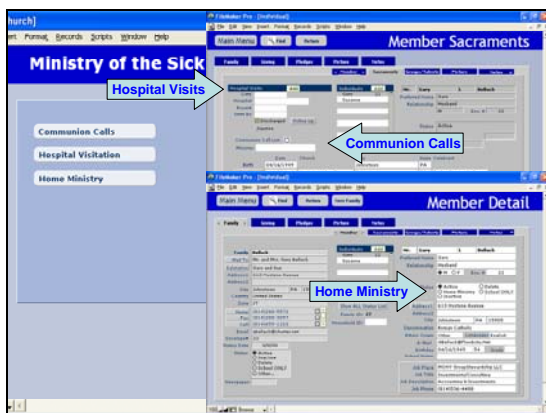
hurch]

ert Format Records Scripts Window Help

Ministry of the Sick

Communion Calls

Hospital Visitation

Home Ministry

FileMaker Pro - [Individual]

File Edit View Insert Format Records Scripts Window Help

Main Menu Find Return

Member Sacraments

Family Giving Pledges Picture Notes

Sacraments

Hospital Visits

Individuals

Gary

Susanna

Status Active

Communion Calls

FileMaker Pro - [Individual]

File Edit View Insert Format Records Scripts Window Help

Main Menu Find Pledges New Family

Member Detail

Family Giving Pledges Picture Notes

Family Bullock

Individuals

Gary

Susanna

Gary

Bullock

Husband

Home Ministry

Active

Johnstown PA 15906

Roman Catholic

PRINT Shop/Graphics LLC

Accounting & Investments

Browse